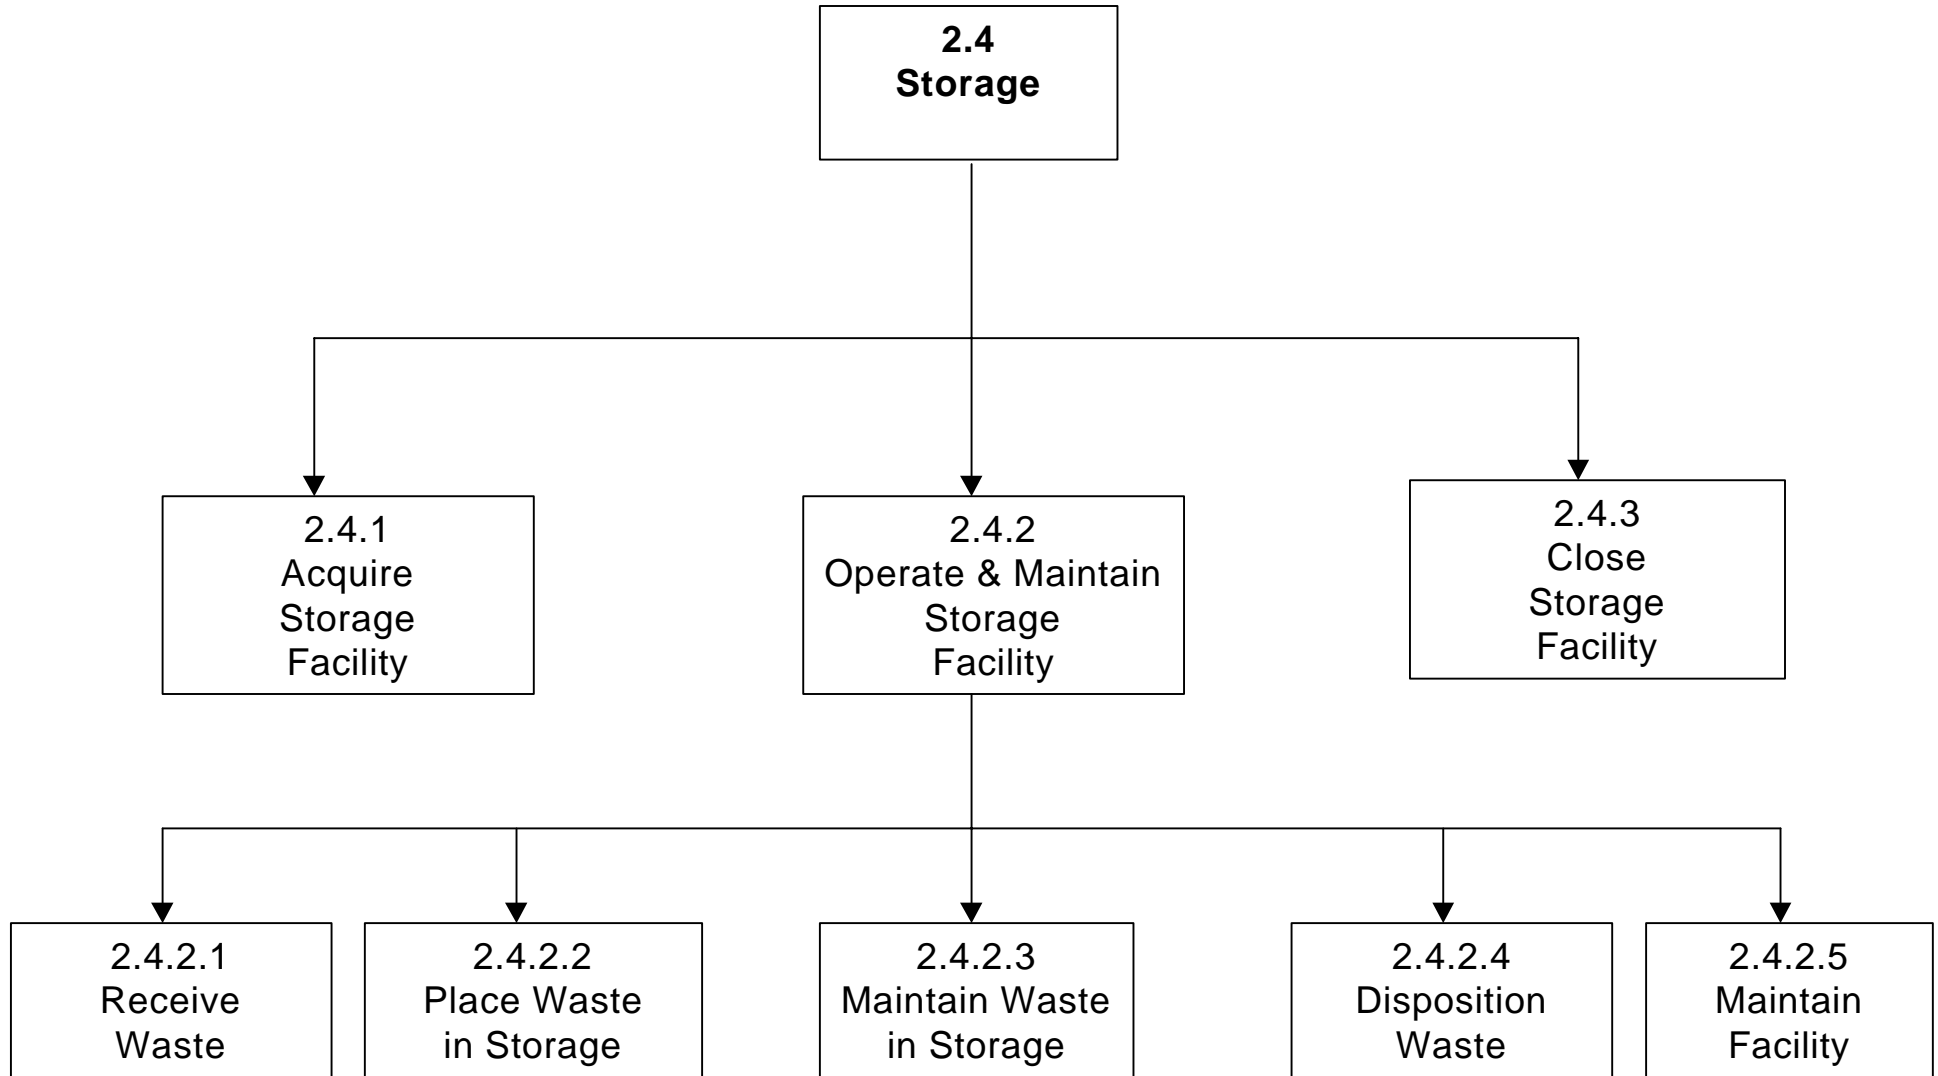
2.4
Storage

2.4.1
Acquire
Storage
Facility

2.4.2
Operate & Maintain
Storage
Facility

2.4.3
Close
Storage
Facility

2.4.2.1
Receive
Waste

2.4.2.2
Place Waste
in Storage

2.4.2.3
Maintain Waste
in Storage

2.4.2.4
Disposition
Waste

2.4.2.5
Maintain
Facility